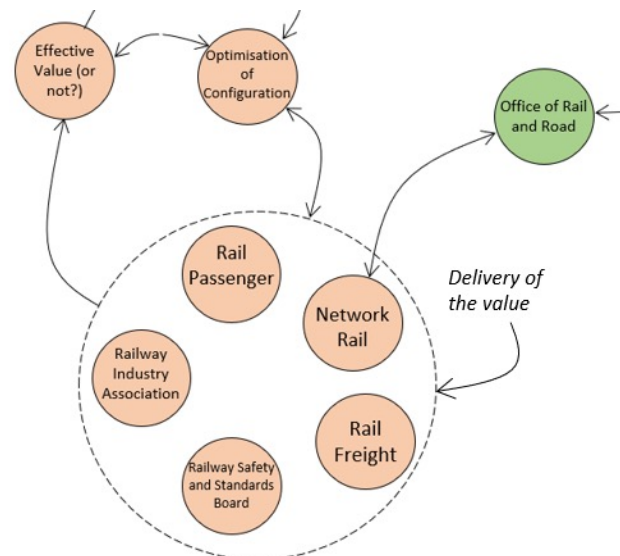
Effective Value (or not?)

Optimisation of Configuration

Office of Rail and Road

Rail Passenger

Network Rail

Delivery of the value

Railway Industry Association

Rail Freight

Railway Safety and Standards Board